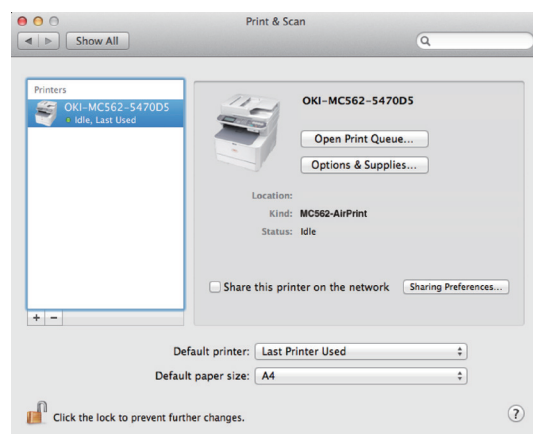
Print & Scan

Show All

Printers

OKI-MC562-5470D5
Idle, Last Used

OKI-MC562-5470D5

Open Print Queue...

Options & Supplies...

Location:
Kind: MC562-AirPrint
Status: Idle

Share this printer on the network

Sharing Preferences...

+ −

Default printer: Last Printer Used

Default paper size: A4

Click the lock to prevent further changes.

?